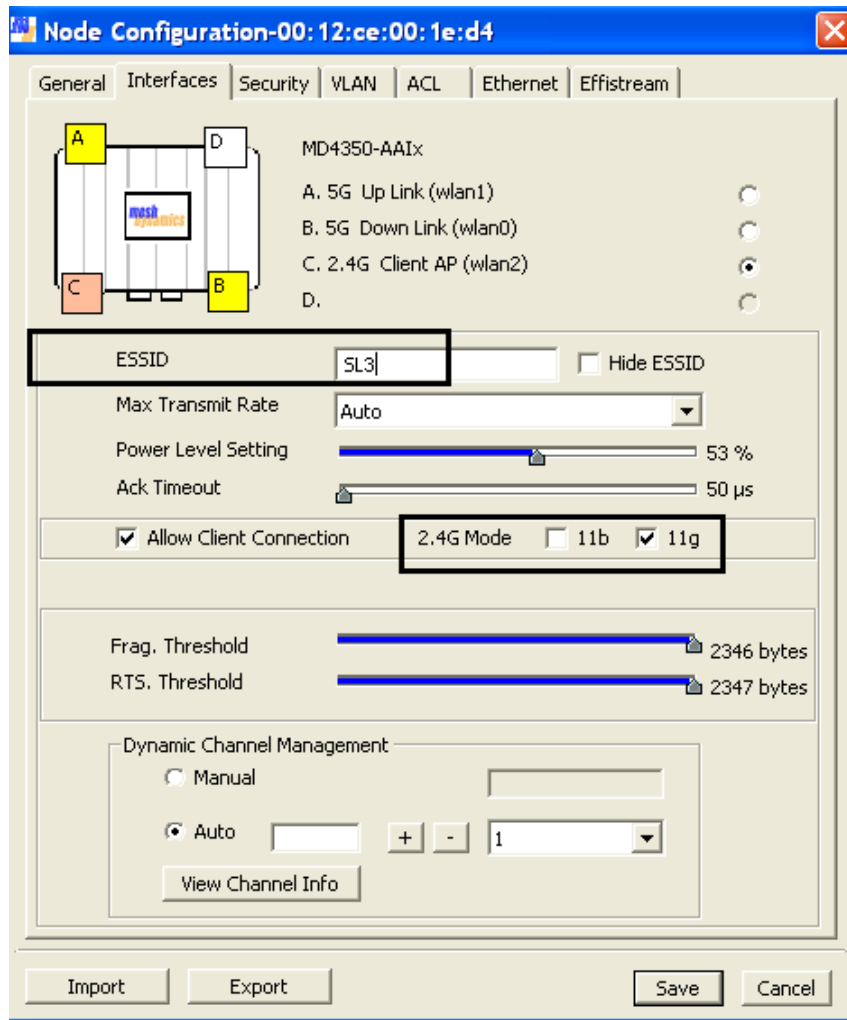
Node Configuration-00:12:ce:00:1e:d4

General | Interfaces | Security | VLAN | ACL | Ethernet | Effistream

A
D
mesh dynamics
C
B

MD4350-AAIx
A. 5G Up Link (wlan1)
B. 5G Down Link (wlan0)
C. 2.4G Client AP (wlan2)
D.

ESSID SL3
Hide ESSID
Max Transmit Rate Auto
Power Level Setting 53 %
Ack Timeout 50 µs

Allow Client Connection
2.4G Mode 11b 11g

Frag. Threshold 2346 bytes
RTS. Threshold 2347 bytes

Dynamic Channel Management
Manual
Auto
+ -
1
View Channel Info

Import
Export
Save
Cancel